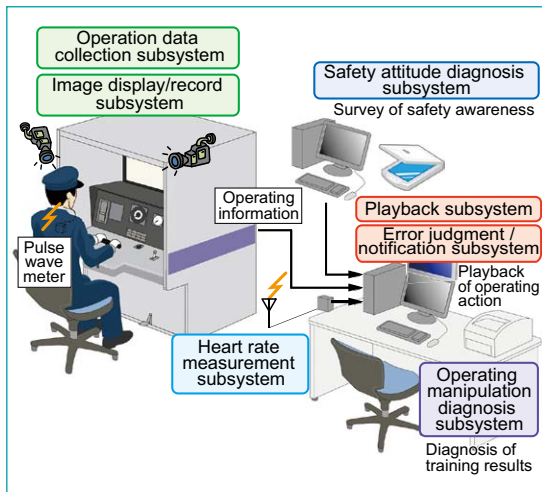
Operation data collection subsystem

Image display/record subsystem

Safety attitude diagnosis subsystem

Survey of safety awareness

Operating information

Playback subsystem

Error judgment / notification subsystem

Pulse wave meter

Playback of operating action

Heart rate measurement subsystem

Operating manipulation diagnosis subsystem

Diagnosis of training results